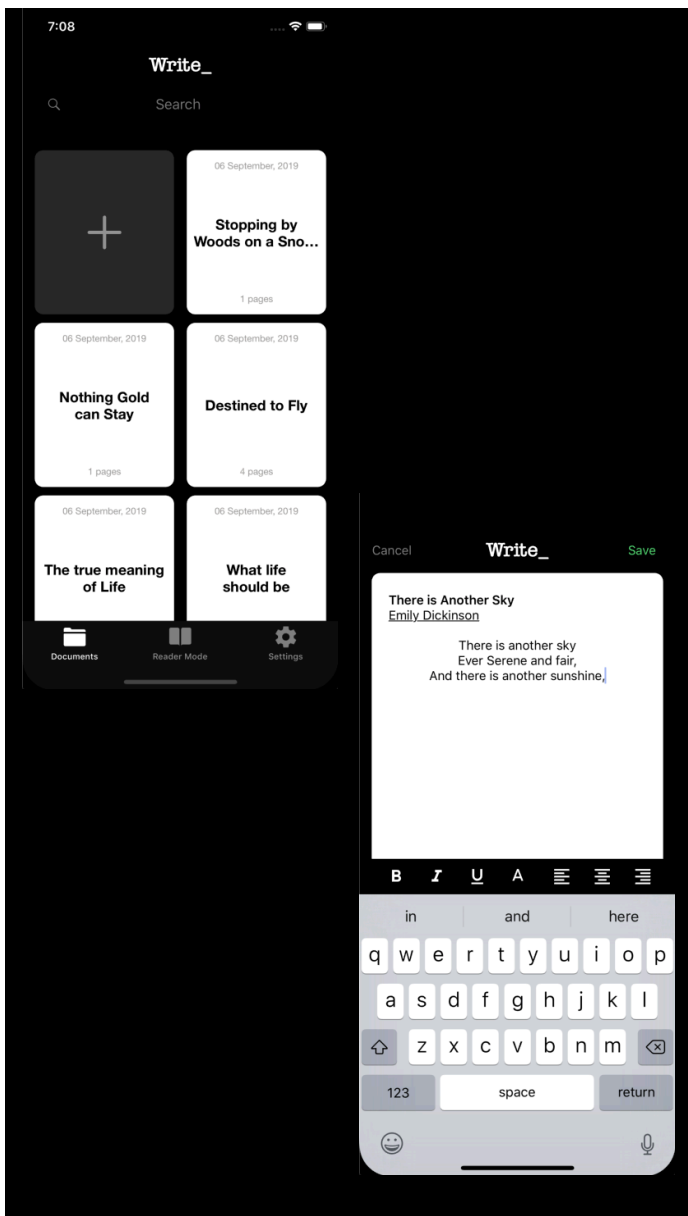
7:08

Write_

Search

+

06 September, 2019
Stopping by Woods on a Sno...
1 pages

06 September, 2019
Nothing Gold can Stay
1 pages

06 September, 2019
Destined to Fly
4 pages

06 September, 2019
The true meaning of Life

06 September, 2019
What life should be

Documents Reader Mode Settings

Cancel Write_ Save

There is Another Sky
Emily Dickinson

There is another sky
Ever Serene and fair,
And there is another sunshine,

B I U A

in and here

q w e r t y u i o p
a s d f g h j k l
z x c v b n m
123 space return